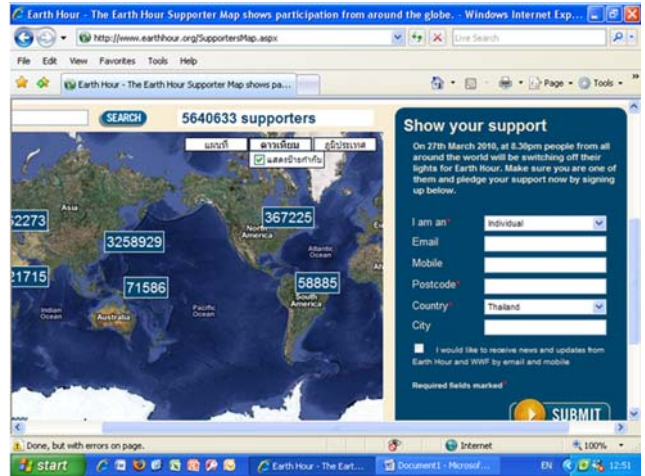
Earth Hour - The Earth Hour Supporter Map shows participation from around the globe. - Windows Internet Exp...

http://www.earthhour.org/SupportersMap.aspx

Live Search

File Edit View Favorites Tools Help

Earth Hour - The Earth Hour Supporter Map shows pa...

Page Tools

SEARCH

5640633 supporters

แผนที่ ดาวเทียม ภูมิประเทศ

แสดงป้ายกำกับ

Asia

North America

Atlantic Ocean

Indian Ocean

Australia

Pacific Ocean

South America

52273

367225

3258929

21715

71586

58885

Show your support

On 27th March 2010, at 8.30pm people from all around the world will be switching off their lights for Earth Hour. Make sure you are one of them and pledge your support now by signing up below.

I am an* Individual

Email

Mobile

Postcode*

Country* Thailand

City

I would like to receive news and updates from Earth Hour and WWF by email and mobile

Required fields marked*

SUBMIT

Done, but with errors on page.

Internet

100%

start

Earth Hour - The Eart...

Document1 - Microsof...

EN

12:51